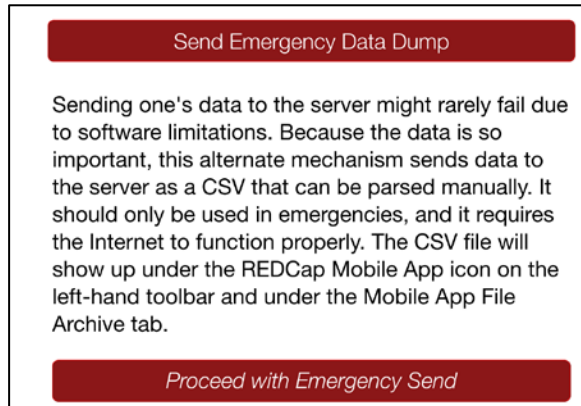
Send Emergency Data Dump

Sending one's data to the server might rarely fail due to software limitations. Because the data is so important, this alternate mechanism sends data to the server as a CSV that can be parsed manually. It should only be used in emergencies, and it requires the Internet to function properly. The CSV file will show up under the REDCap Mobile App icon on the left-hand toolbar and under the Mobile App File Archive tab.

Proceed with Emergency Send